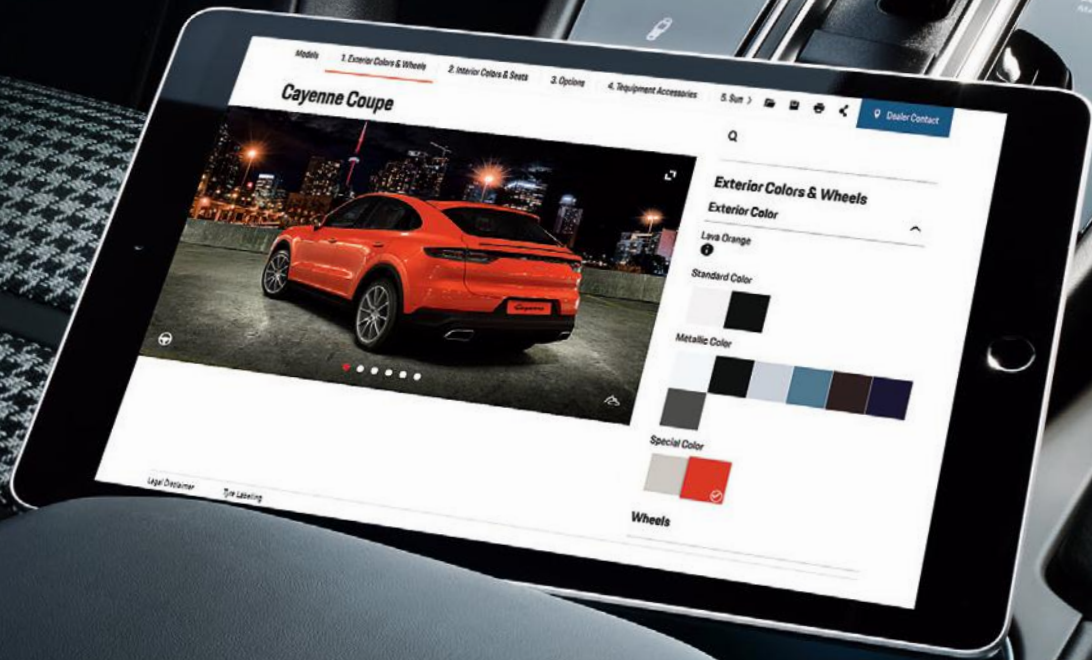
Models
1. Exterior Colors & Wheels
2. Interior Colors & Seats
3. Options
4. Equipment Accessories
5. Sum >
Dealer Contact

Cayenne Coupe

Exterior Colors & Wheels
Exterior Color
Lava Orange
Standard Color
Metallic Color
Special Color
Wheels

Legal Disclaimer
Tyre Labelling